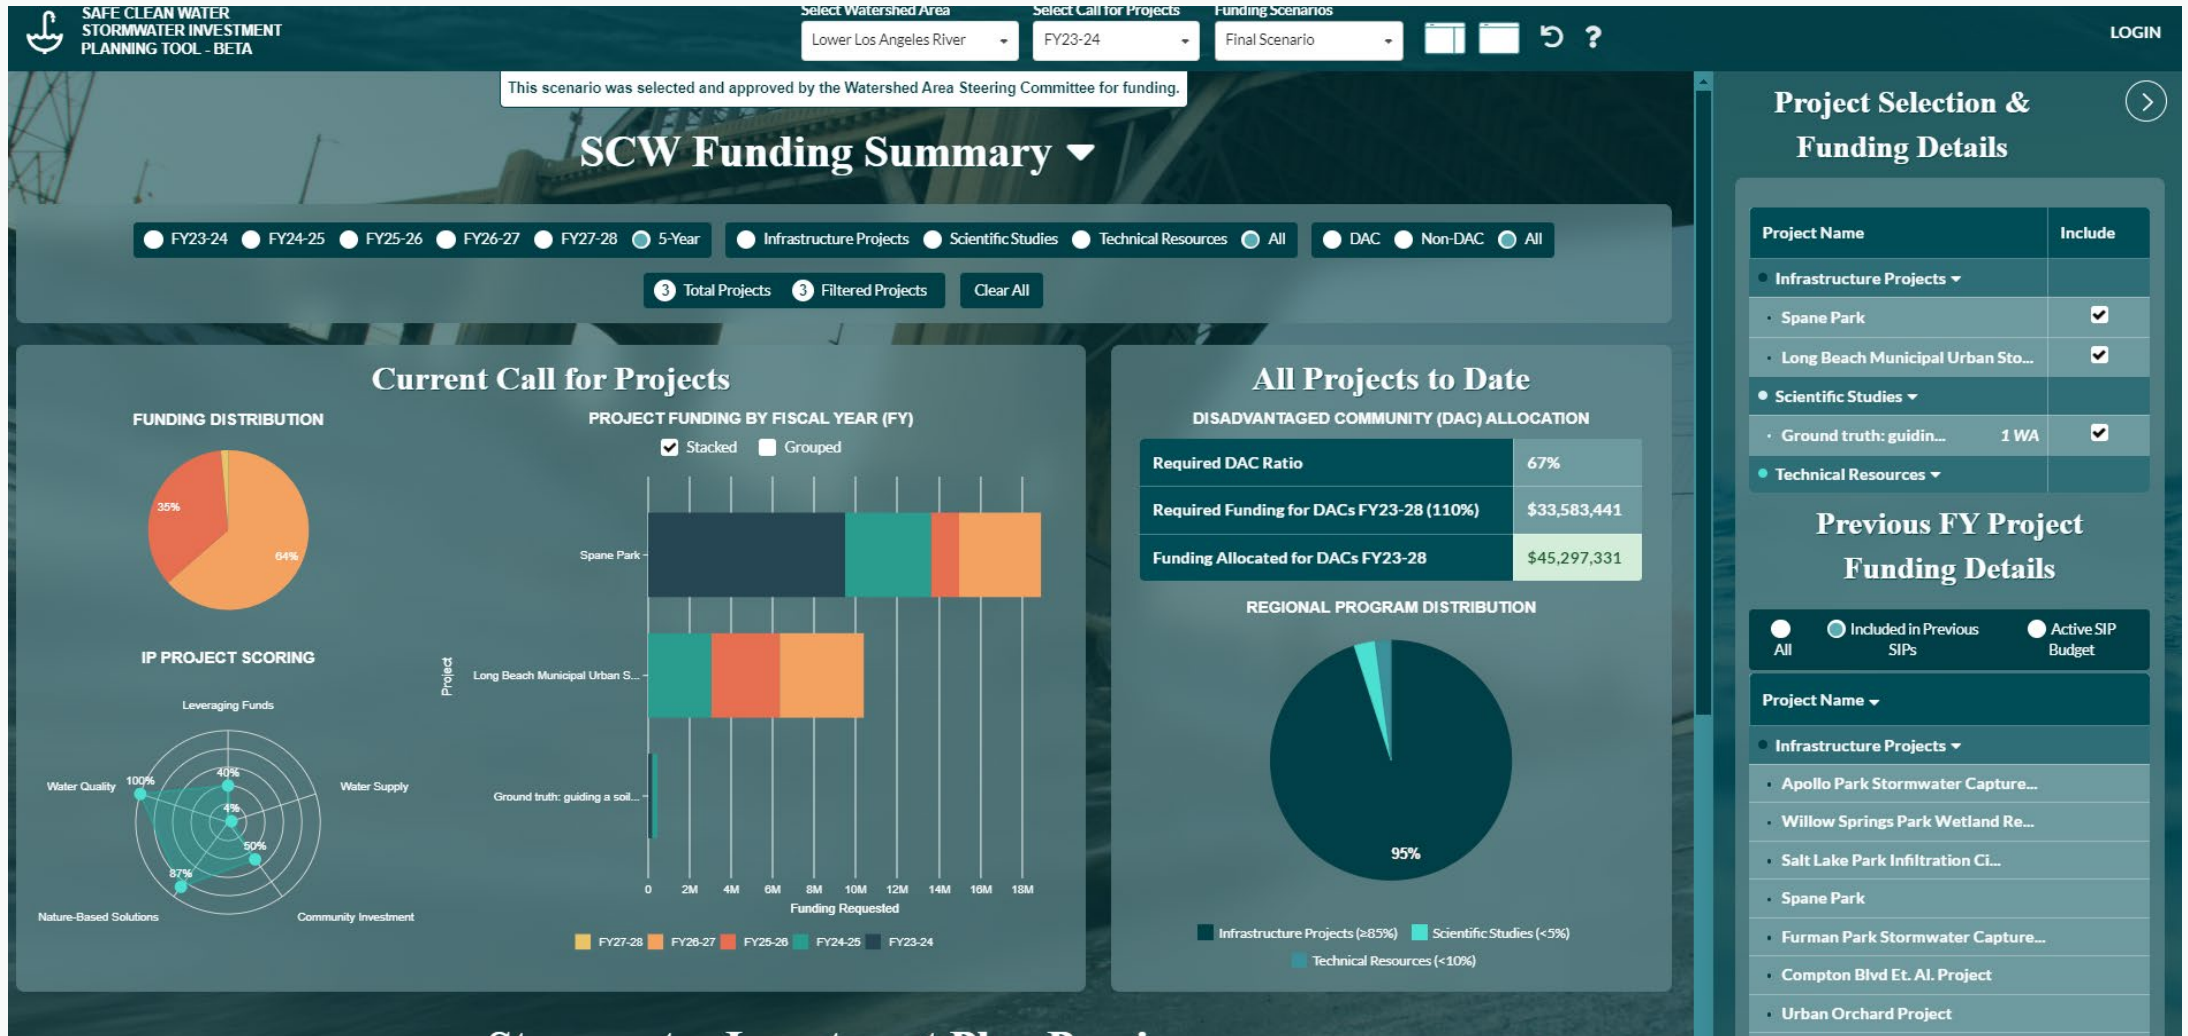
SAFE CLEAN WATER
STORMWATER INVESTMENT
PLANNING TOOL - BETA

Select Watershed Area
Lower Los Angeles River
Select Call for Projects
FY23-24
Funding Scenarios
Final Scenario

LOGIN

This scenario was selected and approved by the Watershed Area Steering Committee for funding.

SCW Funding Summary

FY23-24 FY24-25 FY25-26 FY26-27 FY27-28 5-Year
Infrastructure Projects Scientific Studies Technical Resources All
DAC Non-DAC All

3 Total Projects 3 Filtered Projects Clear All

Current Call for Projects

FUNDING DISTRIBUTION

35%
64%

PROJECT FUNDING BY FISCAL YEAR (FY)
Stacked Grouped

Spane Park
Long Beach Municipal Urban S...
Ground truth: guiding a soil...
Project
0 2M 4M 6M 8M 10M 12M 14M 16M 18M
Funding Requested
FY27-28 FY26-27 FY25-26 FY24-25 FY23-24

IP PROJECT SCORING

Leveraging Funds
Water Quality
Water Supply
Nature-Based Solutions
Community Investment
100%
40%
4%
50%
87%

All Projects to Date

DISADVANTAGED COMMUNITY (DAC) ALLOCATION

| Required DAC Ratio | 67% |
|---|---|
| Required Funding for DACs FY23-28 (110%) | $33,583,441 |
| Funding Allocated for DACs FY23-28 | $45,297,331 |

REGIONAL PROGRAM DISTRIBUTION

95%

Infrastructure Projects (≥85%) Scientific Studies (<5%)
Technical Resources (<10%)

Project Selection & Funding Details

| Project Name | Include |
|---|---|
| Infrastructure Projects | |
| Spane Park | ✔ |
| Long Beach Municipal Urban Sto... | ✔ |
| Scientific Studies | |
| Ground truth: guidin... 1 WA | ✔ |
| Technical Resources | |

Previous FY Project Funding Details

All
Included in Previous SIPs
Active SIP Budget

Project Name
Infrastructure Projects
Apollo Park Stormwater Capture...
Willow Springs Park Wetland Re...
Salt Lake Park Infiltration Ci...
Spane Park
Furman Park Stormwater Capture...
Compton Blvd Et. Al. Project
Urban Orchard Project